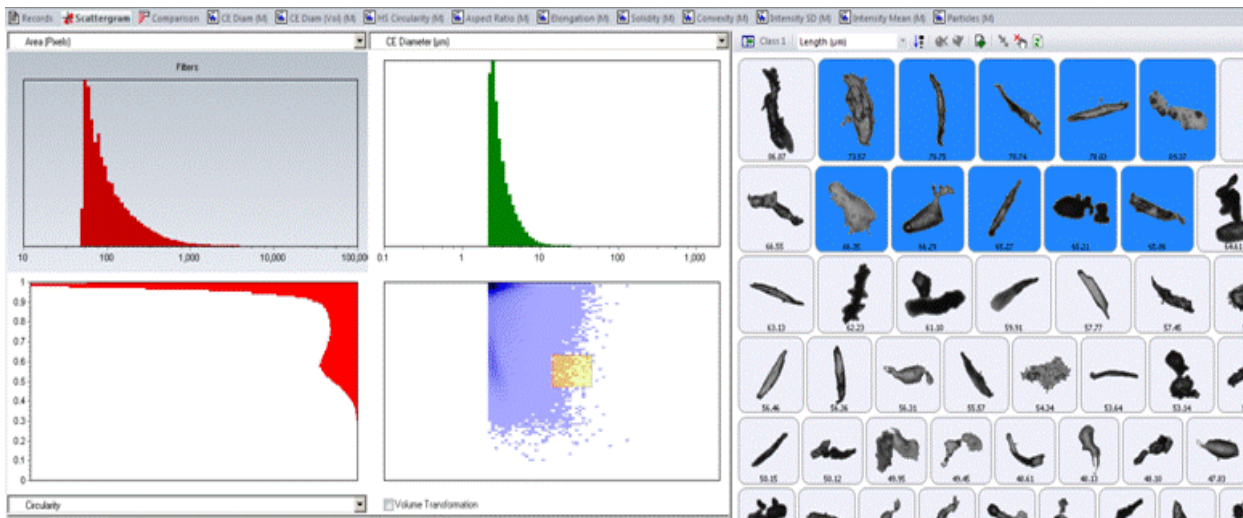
Records | Scattergram | Comparison | CE Diam (N) | CE Diam (Vol) (N) | HS Circularity (N) | Aspect Ratio (N) | Elongation (N) | Solidity (N) | Convexity (N) | Intensity SD (N) | Intensity Mean (N) | Particles (N)

Area (Pixels)

Filters

10 100 1,000 10,000 100,000

CE Diameter (µm)

0.1 1 10 100 1,000

1 0.9 0.8 0.7 0.6 0.5 0.4 0.3 0.2 0.1 0

Circularity

Volume Transformation

Class 1 Length (µm)

86.07 73.57 75.75 70.74 70.43 69.37

66.55 66.35 66.29 65.27 65.21 65.06 64.61

63.13 62.23 61.10 59.91 57.77 57.46

56.46 56.26 56.31 55.57 54.34 53.64 53.14

50.15 50.12 49.95 49.46 48.61 48.33 48.10 47.83